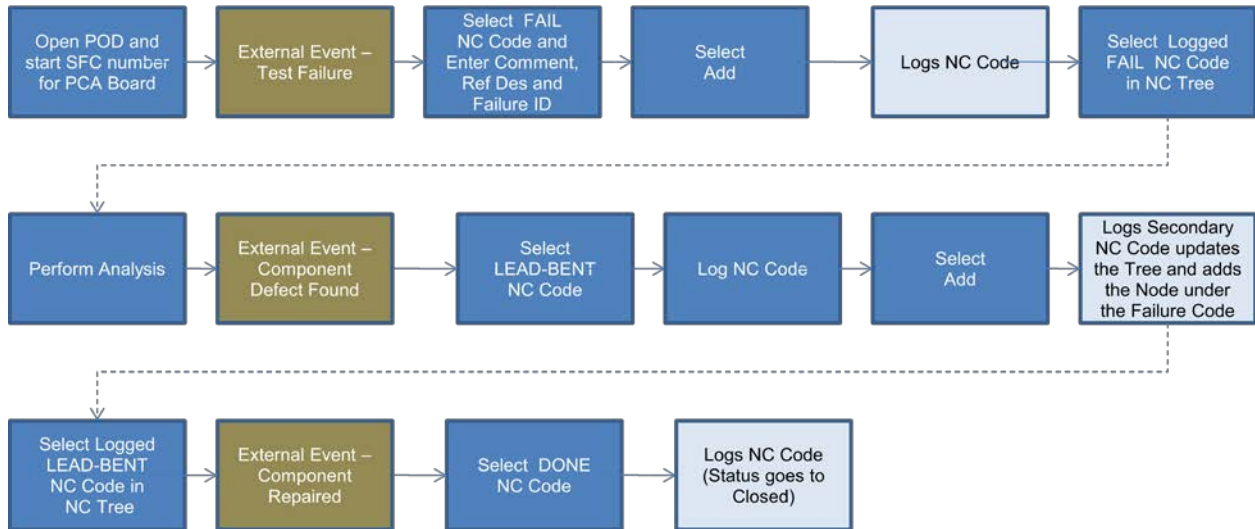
Open POD and start SFC number for PCA Board

External Event – Test Failure

Select FAIL NC Code and Enter Comment, Ref Des and Failure ID

Select Add

Logs NC Code

Select Logged FAIL NC Code in NC Tree

Perform Analysis

External Event – Component Defect Found

Select LEAD-BENT NC Code

Log NC Code

Select Add

Logs Secondary NC Code updates the Tree and adds the Node under the Failure Code

Select Logged LEAD-BENT NC Code in NC Tree

External Event – Component Repaired

Select DONE NC Code

Logs NC Code (Status goes to Closed)